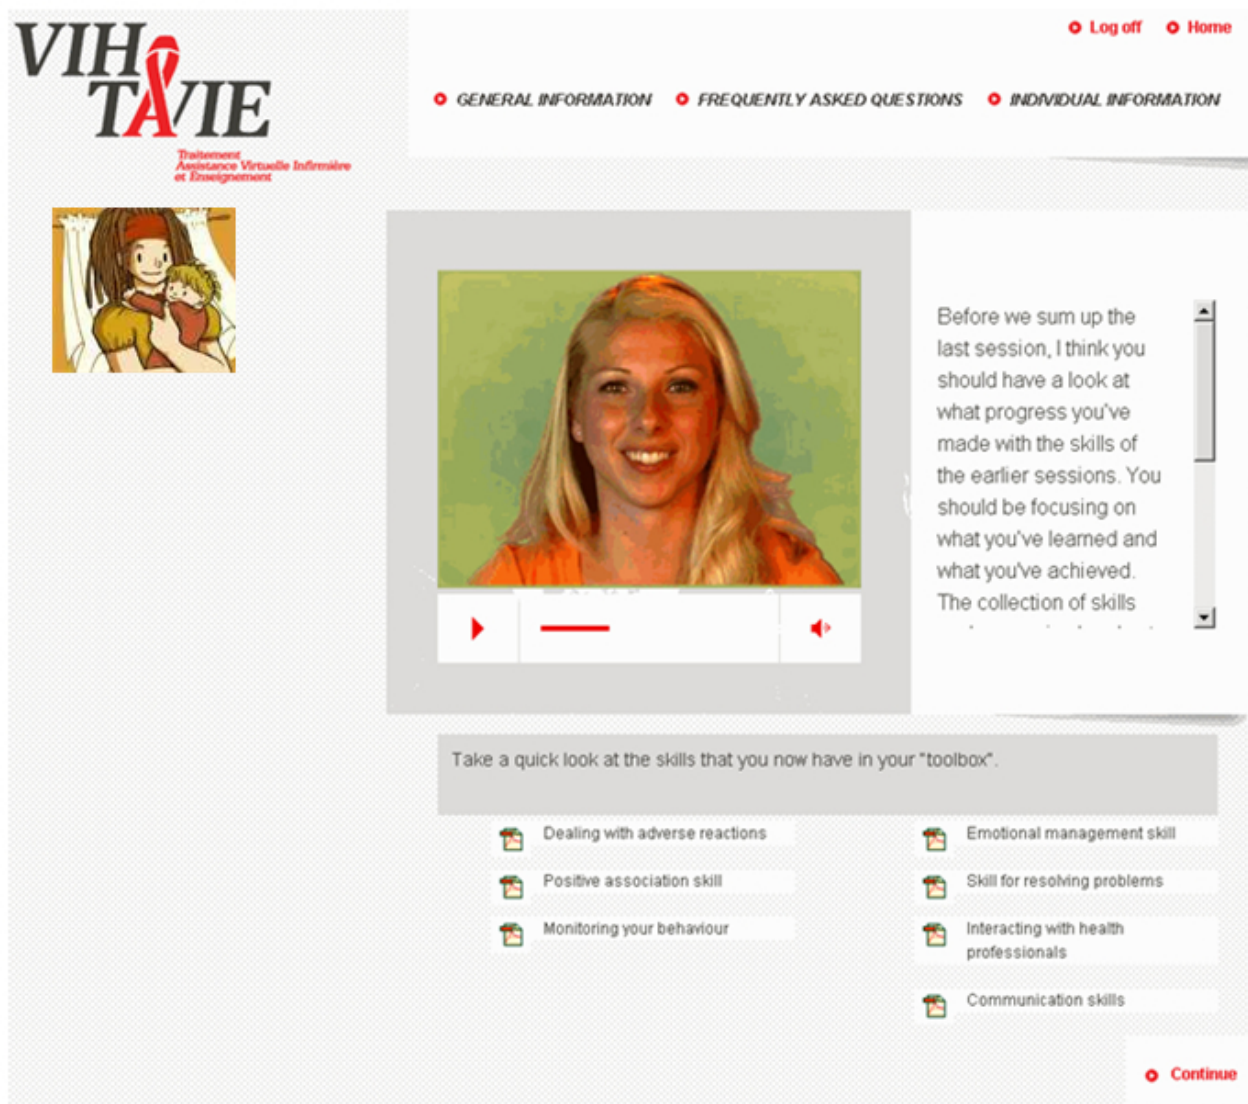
VIH TAVIE

Traitement
Assistance Virtuelle Infirmière
et Enseignement

Log off Home

GENERAL INFORMATION FREQUENTLY ASKED QUESTIONS INDIVIDUAL INFORMATION

Before we sum up the last session, I think you should have a look at what progress you've made with the skills of the earlier sessions. You should be focusing on what you've learned and what you've achieved. The collection of skills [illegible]

Take a quick look at the skills that you now have in your "toolbox".

Dealing with adverse reactions

Emotional management skill

Positive association skill

Skill for resolving problems

Monitoring your behaviour

Interacting with health professionals

Communication skills

Continue